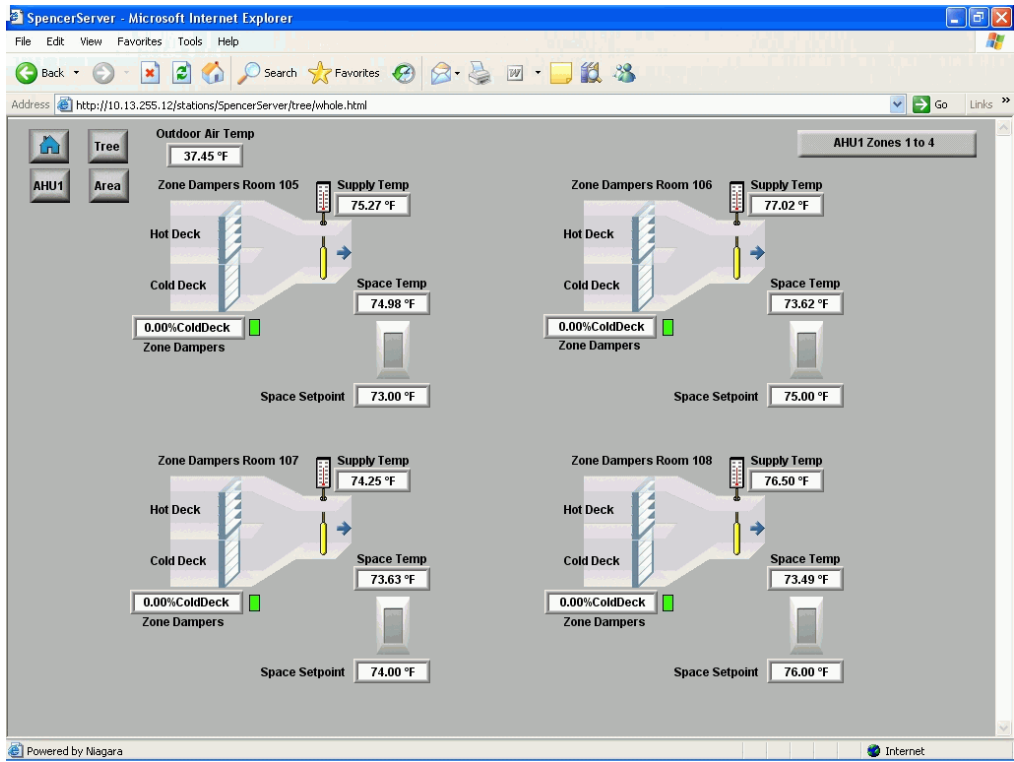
SpencerServer - Microsoft Internet Explorer

File Edit View Favorites Tools Help

Back Search Favorites

Address http://10.13.255.12/stations/SpencerServer/tree/whole.html Go Links

Tree
AHU1
Area

Outdoor Air Temp
37.45 °F

AHU1 Zones 1 to 4

Zone Dampers Room 105
Supply Temp
75.27 °F
Hot Deck
Cold Deck
Space Temp
74.98 °F
0.00%ColdDeck
Zone Dampers
Space Setpoint 73.00 °F

Zone Dampers Room 106
Supply Temp
77.02 °F
Hot Deck
Cold Deck
Space Temp
73.62 °F
0.00%ColdDeck
Zone Dampers
Space Setpoint 75.00 °F

Zone Dampers Room 107
Supply Temp
74.25 °F
Hot Deck
Cold Deck
Space Temp
73.63 °F
0.00%ColdDeck
Zone Dampers
Space Setpoint 74.00 °F

Zone Dampers Room 108
Supply Temp
76.50 °F
Hot Deck
Cold Deck
Space Temp
73.49 °F
0.00%ColdDeck
Zone Dampers
Space Setpoint 76.00 °F

Powered by Niagara
Internet